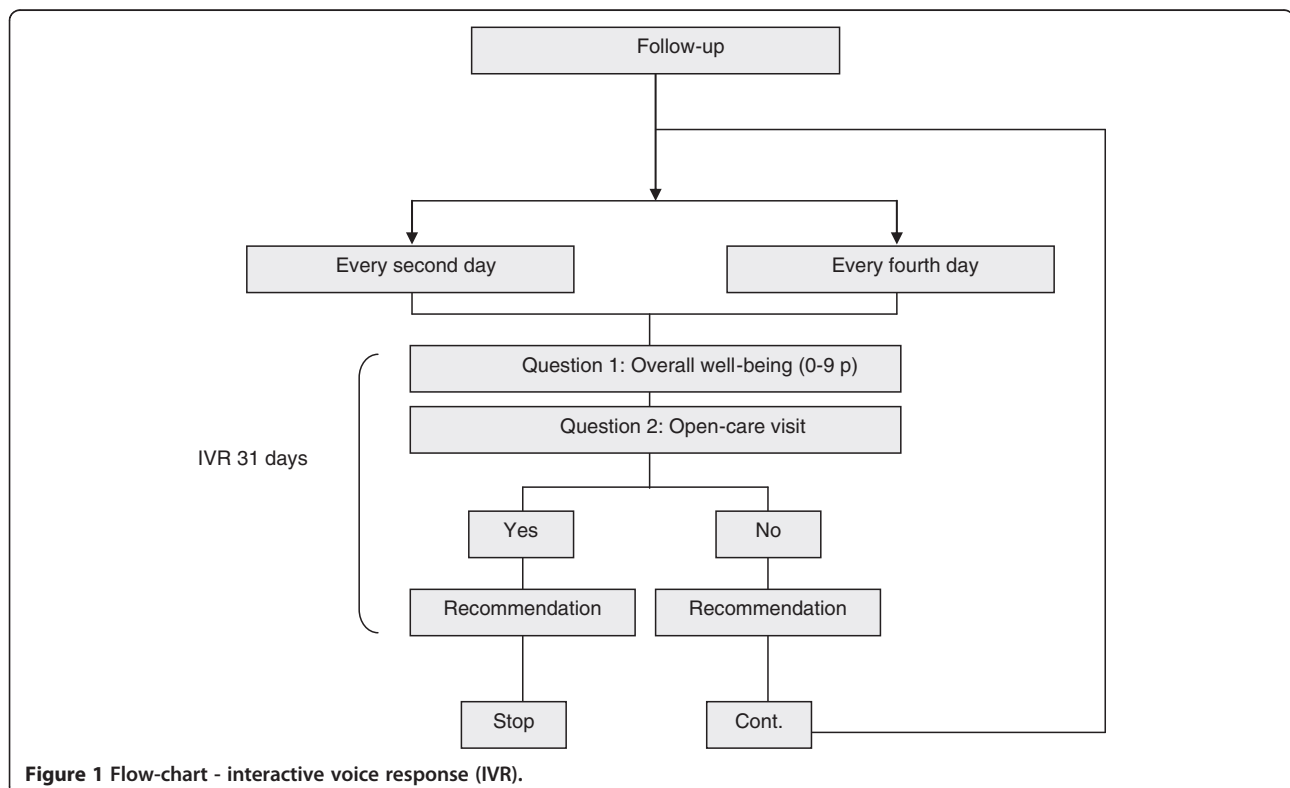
Follow-up

Every second day

Every fourth day

IVR 31 days

Question 1: Overall well-being (0-9 p)

Question 2: Open-care visit

Yes

No

Recommendation

Recommendation

Stop

Cont.

**Figure 1 Flow-chart - interactive voice response (IVR).**